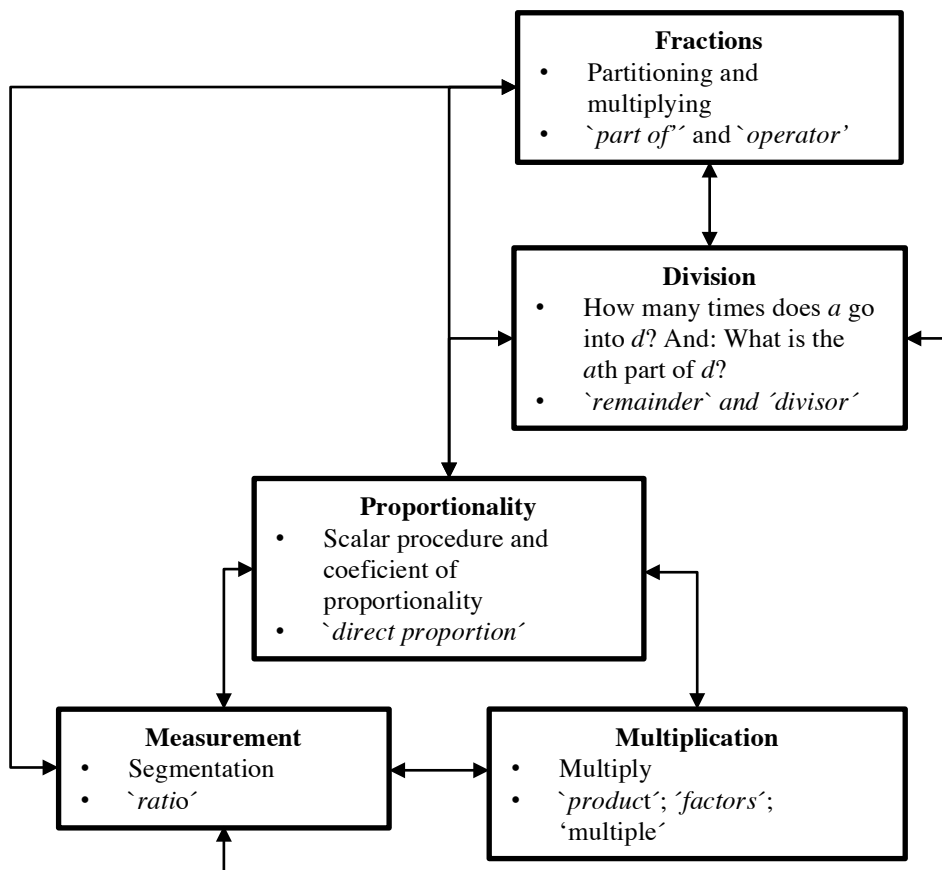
**Fractions**
- Partitioning and multiplying
- *`part of´* and *`operator´*

**Division**
- How many times does *a* go into *d*? And: What is the *a*th part of *d*?
- *`remainder` and ´divisor´*

**Proportionality**
- Scalar procedure and coeficient of proportionality
- *`direct proportion´*

**Measurement**
- Segmentation
- *`ratio´*

**Multiplication**
- Multiply
- *`product´*; *´factors´*; ‘multiple´